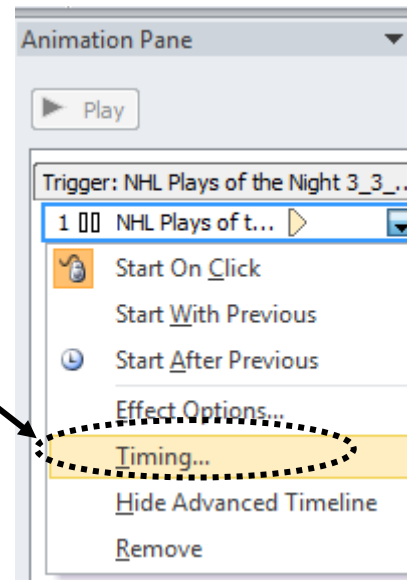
Animation Pane

Play

Trigger: NHL Plays of the Night 3_3_...

1 NHL Plays of t...

Start On Click

Start With Previous

Start After Previous

Effect Options...

Timing...

Hide Advanced Timeline

Remove